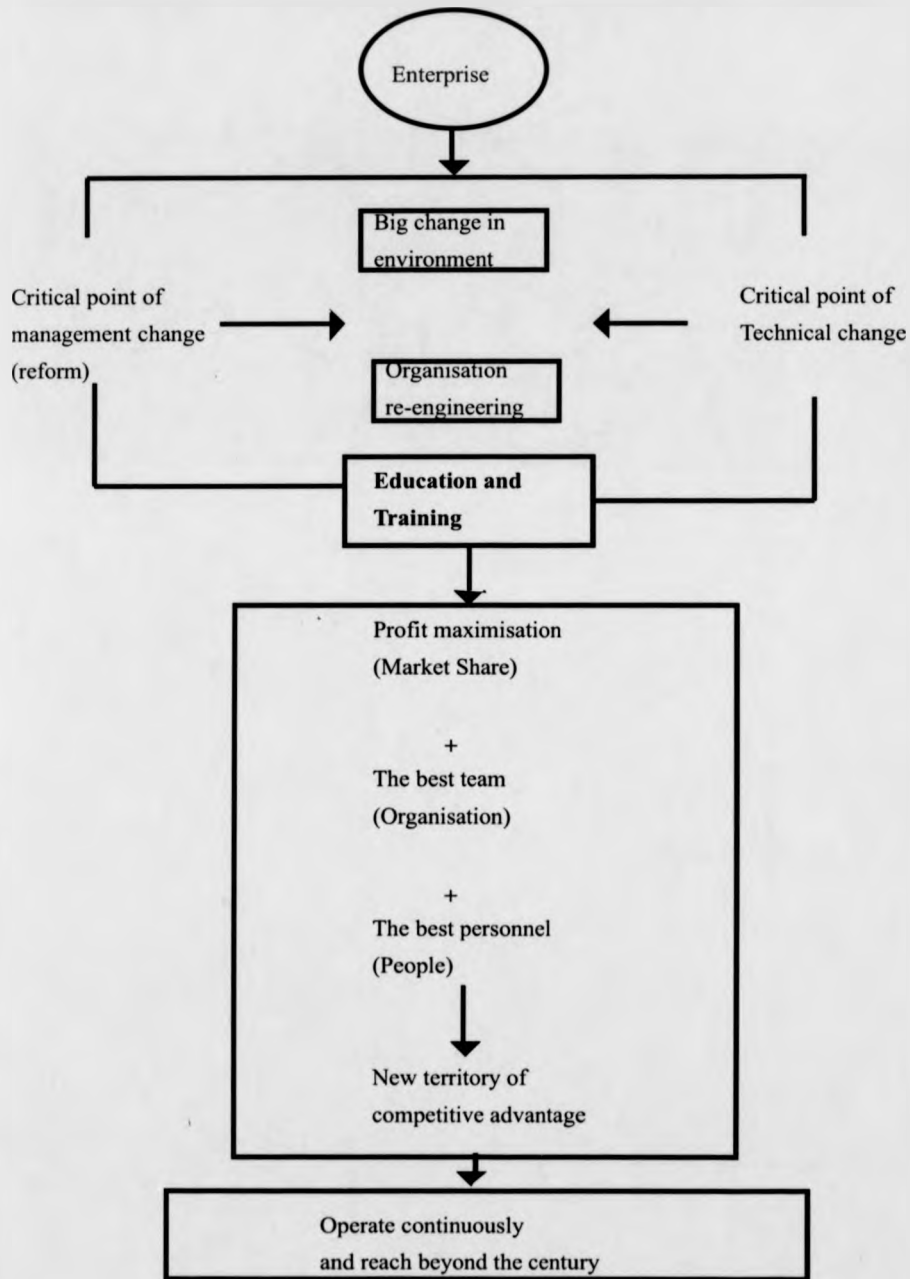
Enterprise

Big change in environment

Critical point of management change (reform)

Critical point of Technical change

Organisation re-engineering

**Education and Training**

Profit maximisation (Market Share)

+

The best team (Organisation)

+

The best personnel (People)

New territory of competitive advantage

Operate continuously and reach beyond the century